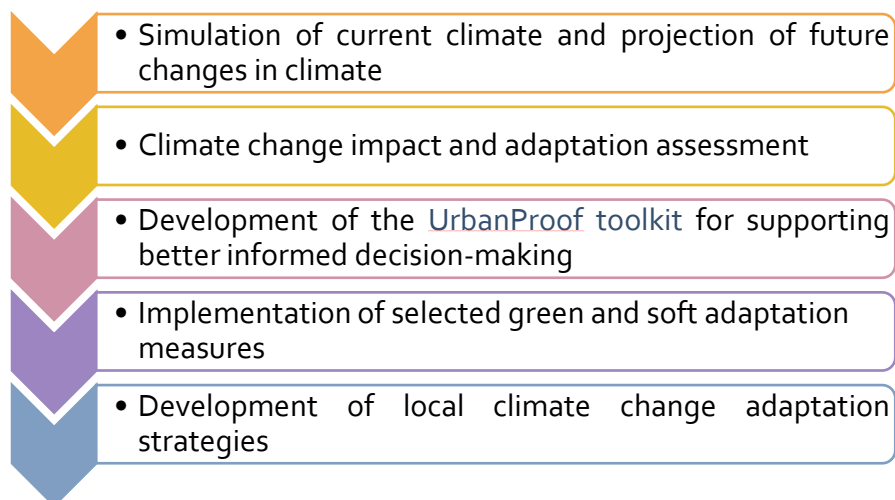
• Simulation of current climate and projection of future changes in climate

• Climate change impact and adaptation assessment

• Development of the UrbanProof toolkit for supporting better informed decision-making

• Implementation of selected green and soft adaptation measures

• Development of local climate change adaptation strategies